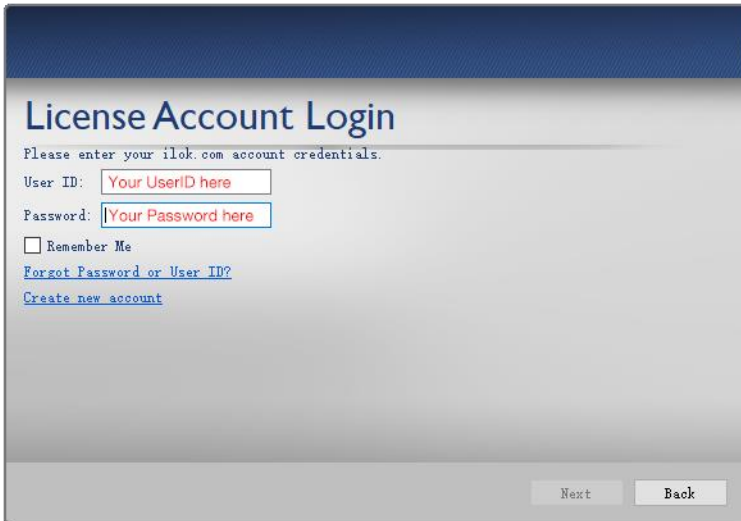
License Account Login

Please enter your ilok.com account credentials.

User ID: Your UserID here

Password: Your Password here

Remember Me

Forgot Password or User ID?

Create new account

Next Back